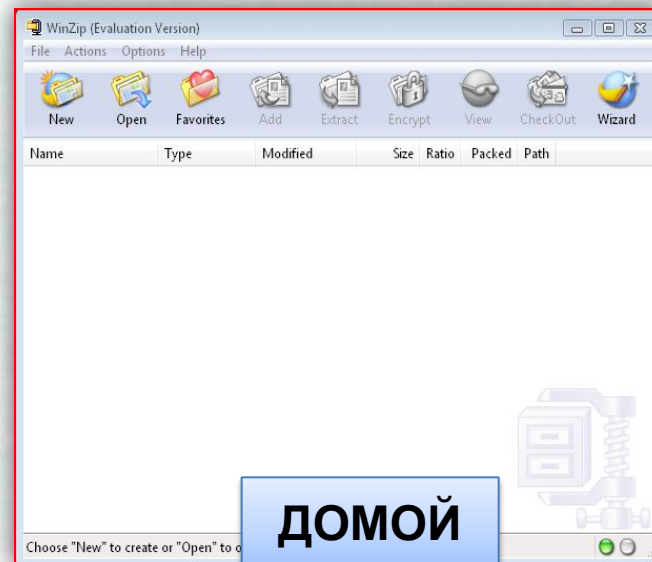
WinZip (Evaluation Version)

File Actions Options Help

New Open Favorites Add Extract Encrypt View CheckOut Wizard

| Name | Type | Modified | Size | Ratio | Packed | Path |
|---|---|---|---|---|---|---|

ДОМОЙ

Choose "New" to create or "Open" to o